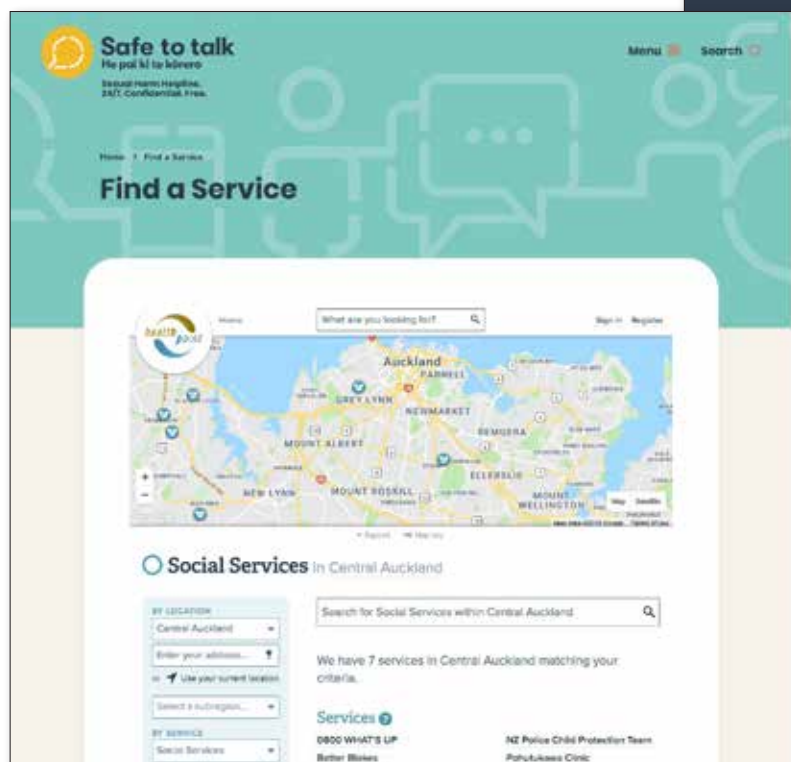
Safe to talk
He pai ki te kōrero
Sexual Harm Helpline. 24/7. Confidential. Free.

Menu Search

Home > Find a Service

Find a Service

healthpoint

Home

What are you looking for?

Sign in Register

Auckland
PARNELL
GREY LYNN
NEWMARKET
REMUERA
MOUNT ALBERT
ELLERSLIE
NEW LYNN
MOUNT ROSKILL
MOUNT WELLINGTON

Map Satellite

+ Report Hide map

Social Services in Central Auckland

BY LOCATION
Central Auckland
Enter your address...
or Use your current location
Select a subregion...
BY SERVICE
Social Services

Search for Social Services within Central Auckland

We have 7 services in Central Auckland matching your criteria.

Services

0800 WHAT'S UP
Better Blokes
NZ Police Child Protection Team
Pohutukawa Clinic